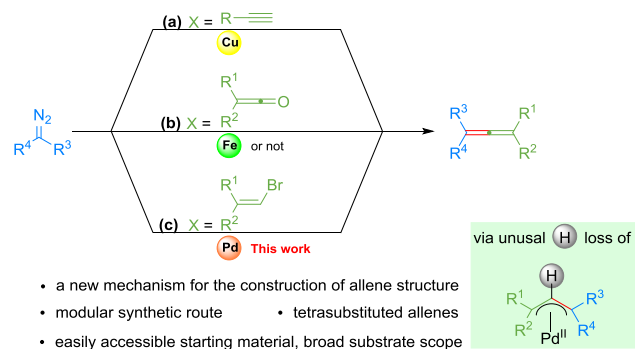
(a) X = R

Cu

$R^1$

(b) X = $R^2$ =O

Fe or not

$R^1$ Br

(c) X = $R^2$

Pd This work

$N_2$

$R^4$ $R^3$

$R^3$ $R^1$

$R^4$ $R^2$

via unusal H loss of

H

$R^1$ $R^3$

$R^2$ $R^4$

$Pd^{II}$

• a new mechanism for the construction of allene structure

• modular synthetic route • tetrasubstituted allenes

• easily accessible starting material, broad substrate scope